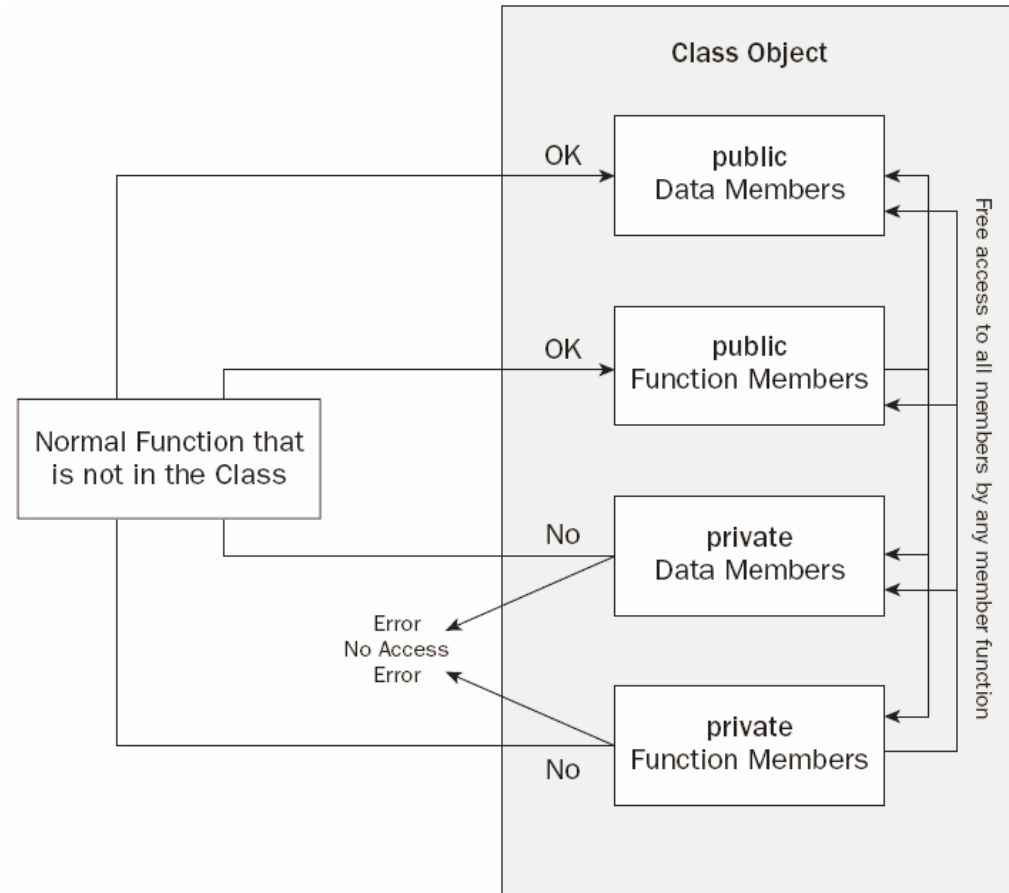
Class Object

OK

public
Data Members

OK

public
Function Members

Normal Function that is not in the Class

No

private
Data Members

Error
No Access
Error

private
Function Members

No

Free access to all members by any member function